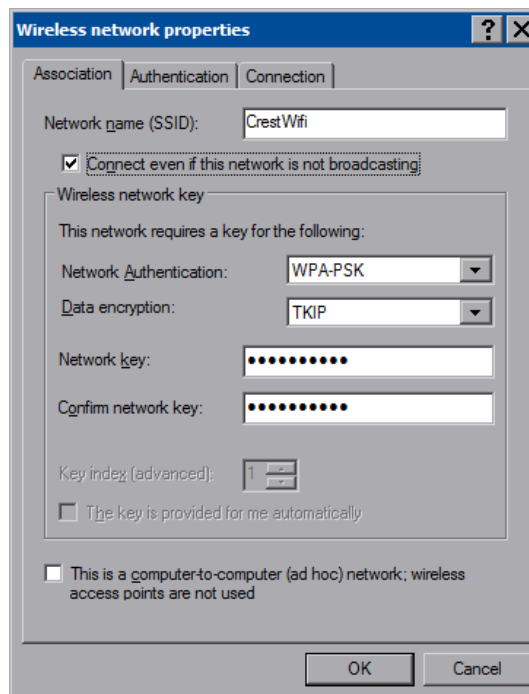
Wireless network properties

?
X

Association | Authentication | Connection

Network name (SSID): CrestWifi

☑ Connect even if this network is not broadcasting

Wireless network key

This network requires a key for the following:

Network Authentication: WPA-PSK

Data encryption: TKIP

Network key: ••••••••••

Confirm network key: ••••••••••

Key index (advanced): 1

☐ The key is provided for me automatically

☐ This is a computer-to-computer (ad hoc) network; wireless access points are not used

OK Cancel